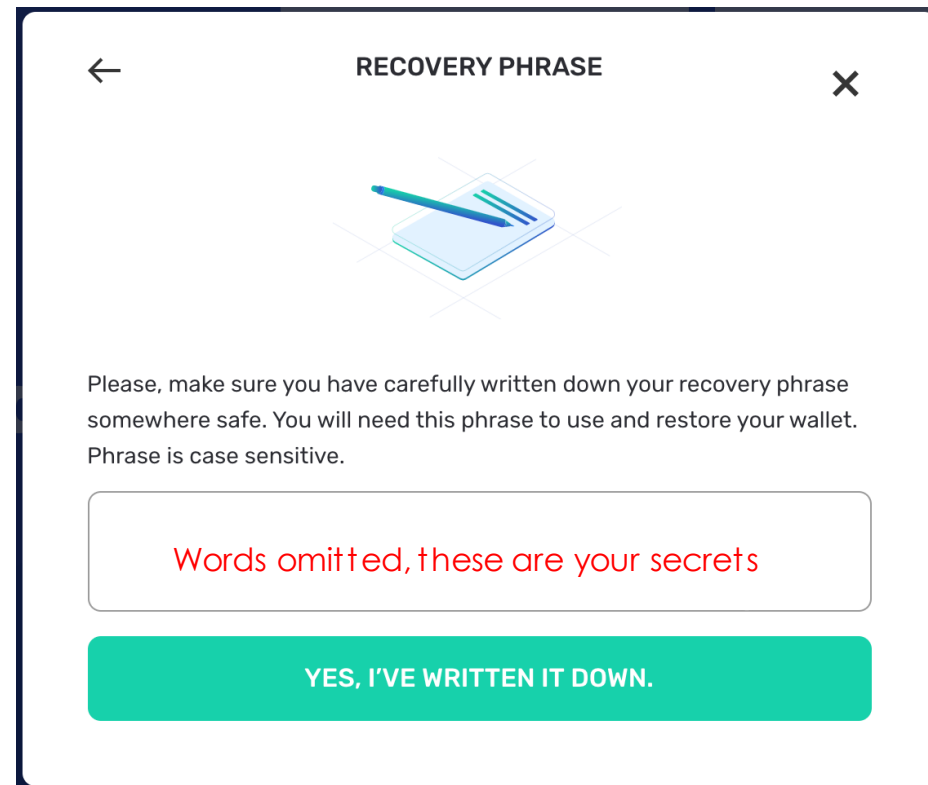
←

RECOVERY PHRASE

×

Please, make sure you have carefully written down your recovery phrase somewhere safe. You will need this phrase to use and restore your wallet. Phrase is case sensitive.

Words omitted, these are your secrets

YES, I'VE WRITTEN IT DOWN.